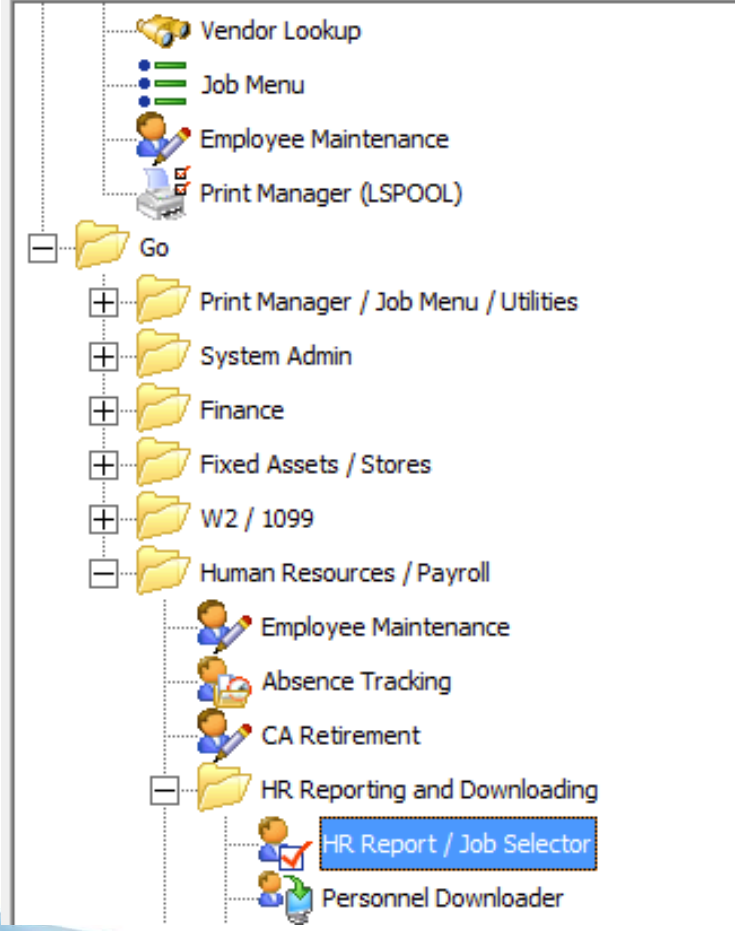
Vendor Lookup
Job Menu
Employee Maintenance
Print Manager (LSPOOL)
Go
Print Manager / Job Menu / Utilities
System Admin
Finance
Fixed Assets / Stores
W2 / 1099
Human Resources / Payroll
Employee Maintenance
Absence Tracking
CA Retirement
HR Reporting and Downloading
HR Report / Job Selector
Personnel Downloader